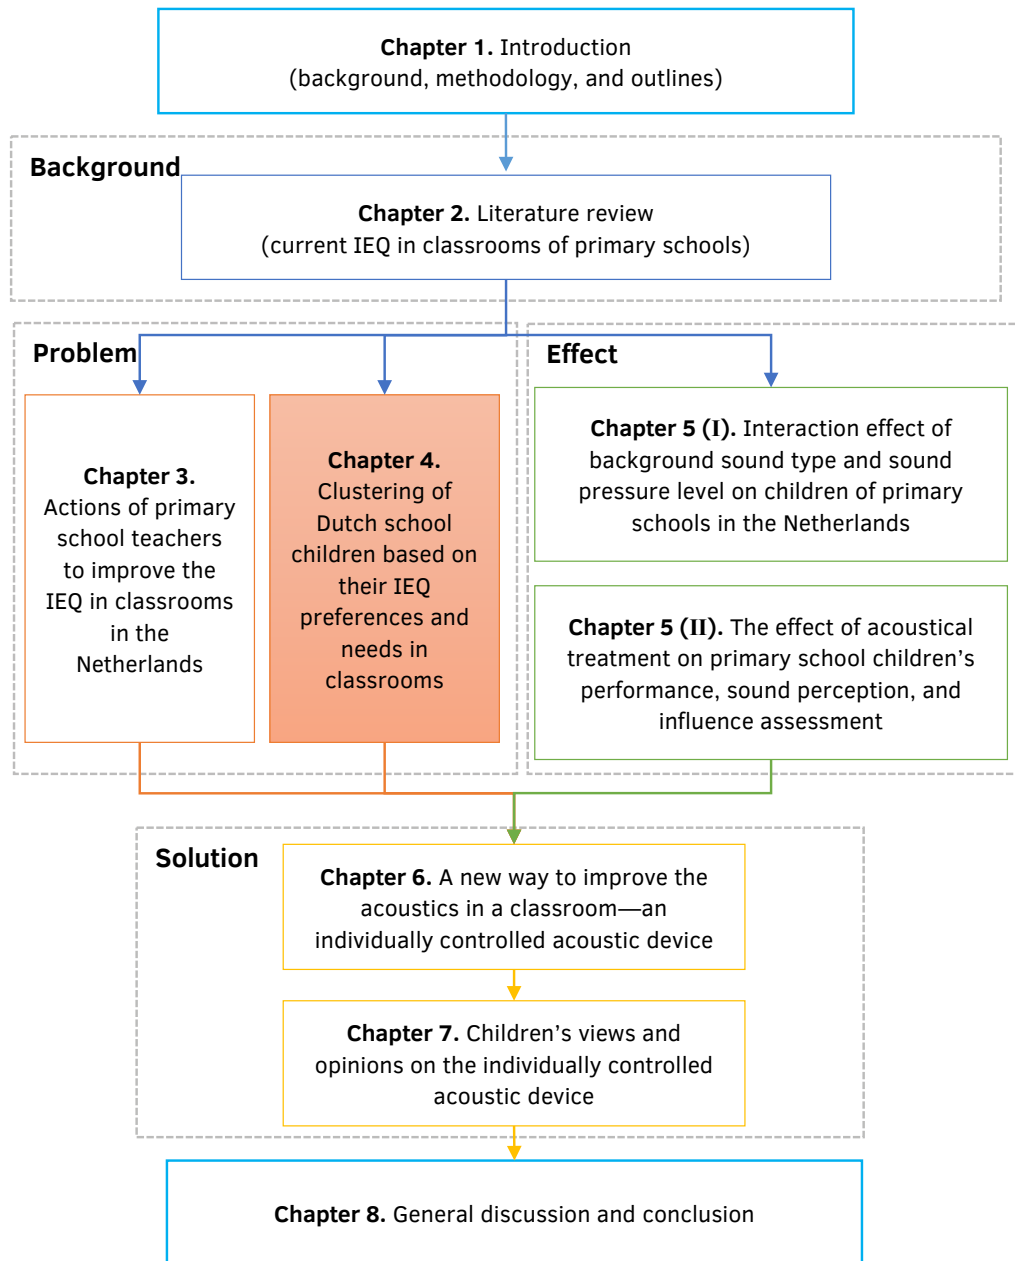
**Chapter 1.** Introduction
(background, methodology, and outlines)

Background

**Chapter 2.** Literature review
(current IEQ in classrooms of primary schools)

Problem

**Chapter 3.** Actions of primary school teachers to improve the IEQ in classrooms in the Netherlands

**Chapter 4.** Clustering of Dutch school children based on their IEQ preferences and needs in classrooms

Effect

**Chapter 5 (I).** Interaction effect of background sound type and sound pressure level on children of primary schools in the Netherlands

**Chapter 5 (II).** The effect of acoustical treatment on primary school children's performance, sound perception, and influence assessment

Solution

**Chapter 6.** A new way to improve the acoustics in a classroom—an individually controlled acoustic device

**Chapter 7.** Children's views and opinions on the individually controlled acoustic device

**Chapter 8.** General discussion and conclusion